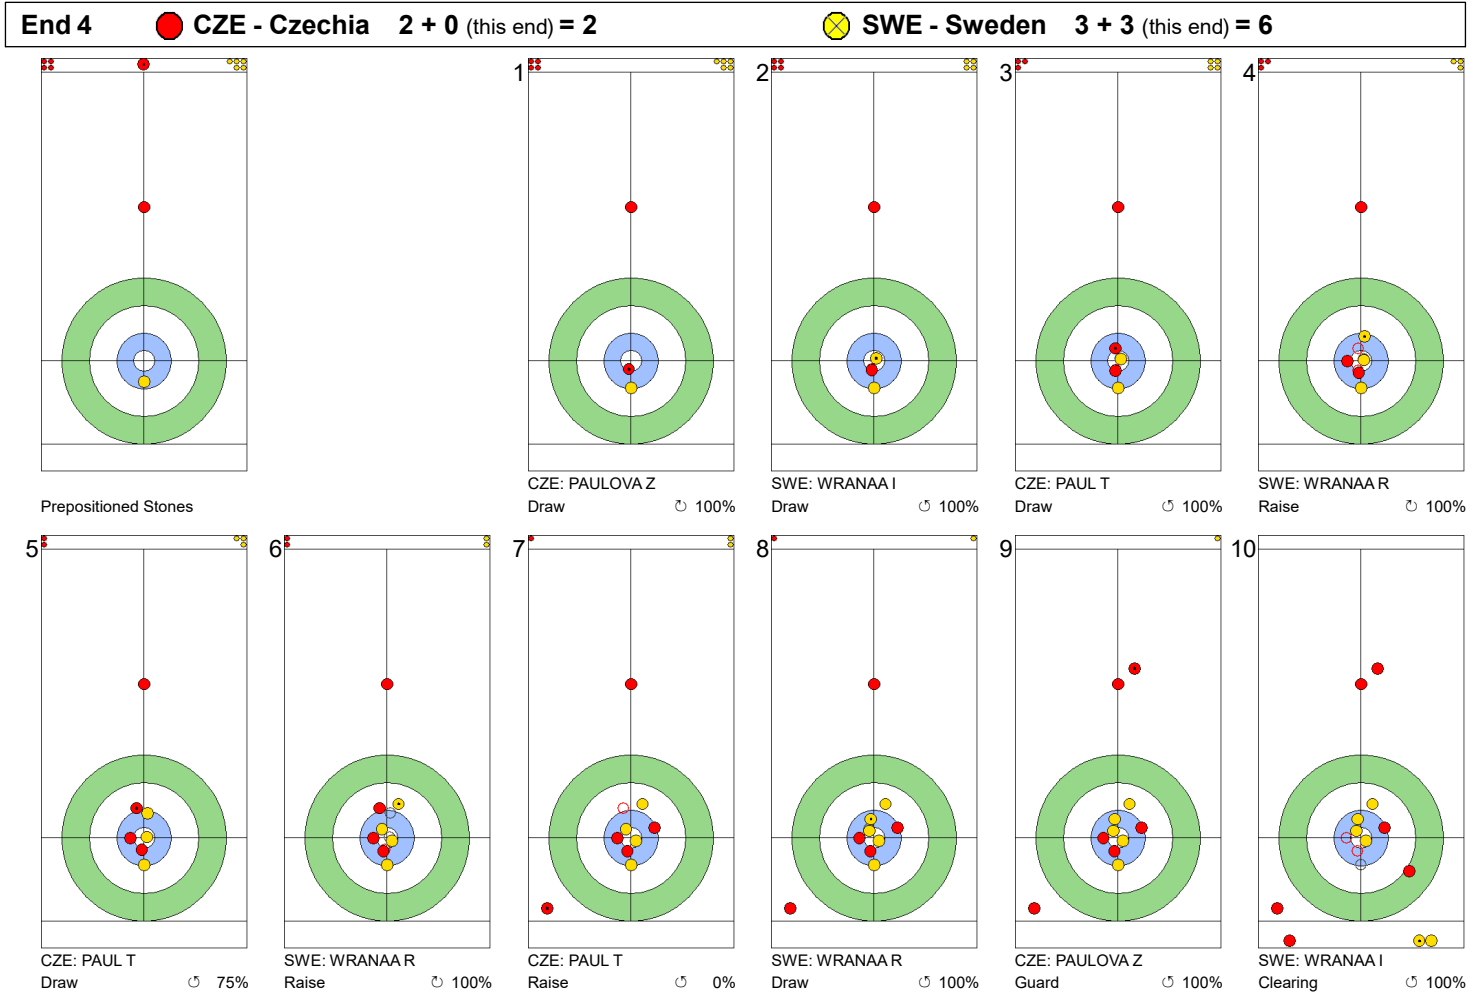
End 4 CZE - Czechia 2 + 0 (this end) = 2 SWE - Sweden 3 + 3 (this end) = 6

Prepositioned Stones

1
CZE: PAULOVA Z
Draw 100%

2
SWE: WRANAA I
Draw 100%

3
CZE: PAUL T
Draw 100%

4
SWE: WRANAA R
Raise 100%

5
CZE: PAUL T
Draw 75%

6
SWE: WRANAA R
Raise 100%

7
CZE: PAUL T
Raise 0%

8
SWE: WRANAA R
Draw 100%

9
CZE: PAULOVA Z
Guard 100%

10
SWE: WRANAA I
Clearing 100%